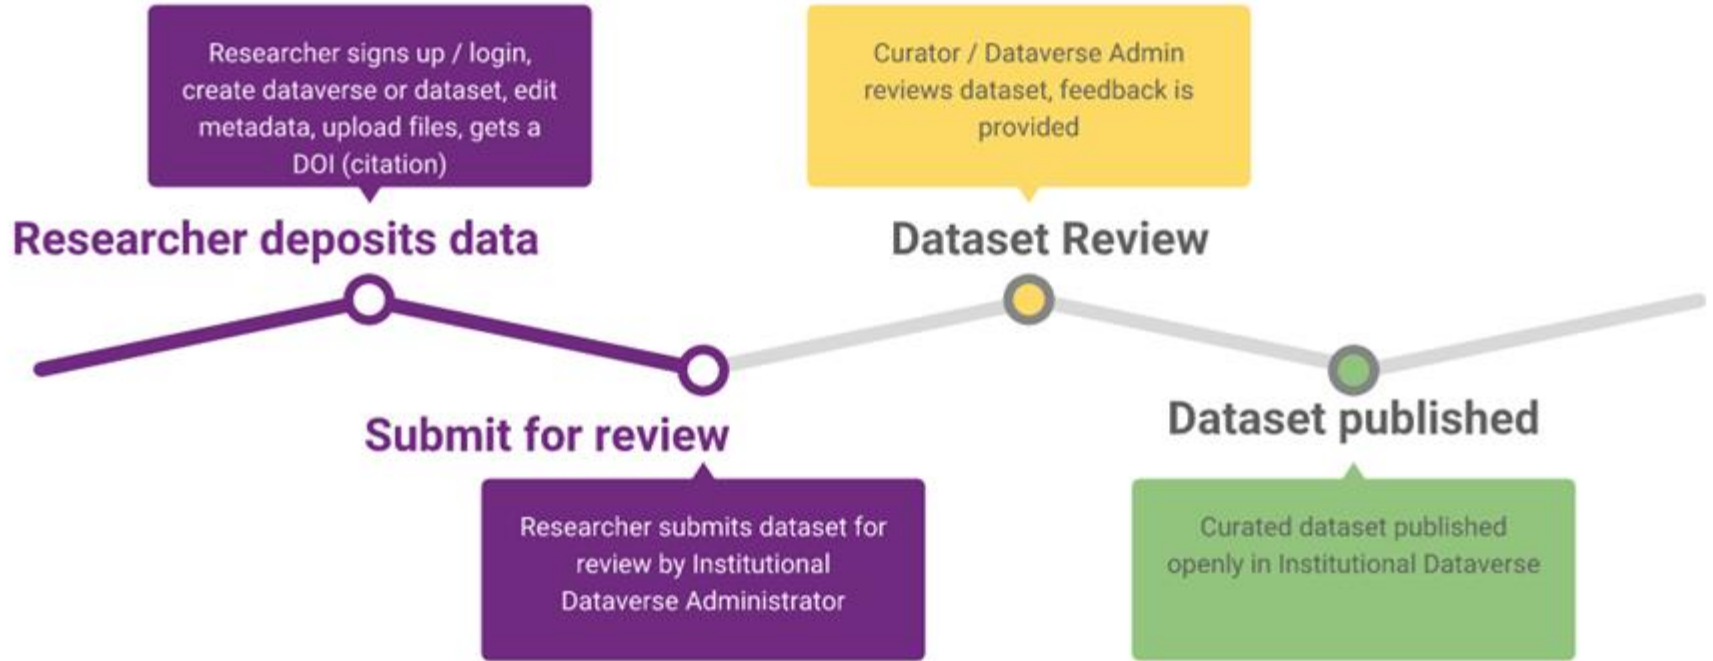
Researcher signs up / login, create dataverse or dataset, edit metadata, upload files, gets a DOI (citation)

Researcher deposits data

Curator / Dataverse Admin reviews dataset, feedback is provided

Dataset Review

Submit for review

Researcher submits dataset for review by Institutional Dataverse Administrator

Dataset published

Curated dataset published openly in Institutional Dataverse